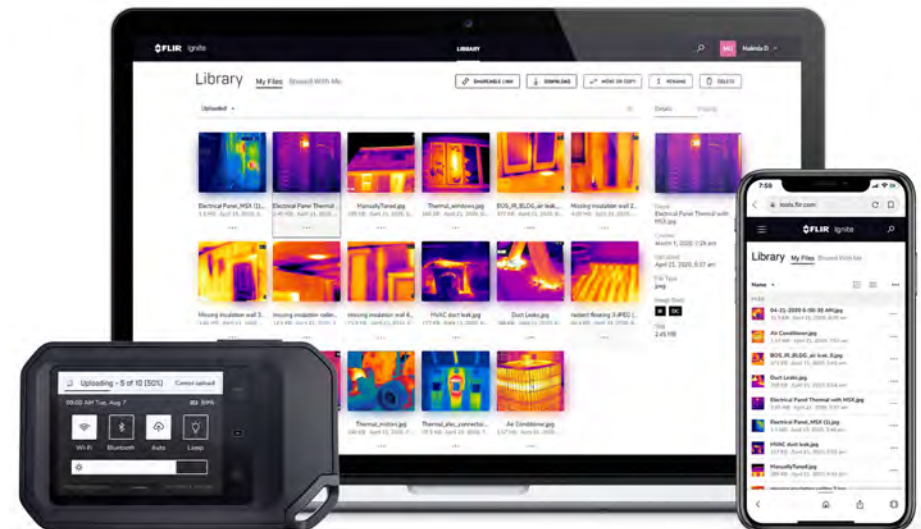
FLIR Ignite

LIBRARY

Halinda D.

Library My Files Shared With Me

SHAREABLE LINK DOWNLOAD MOVE OR COPY RENAME DELETE

Uploaded

Details

Electrical Panel_MSX (1)...

Electrical Panel Thermal...

ManuallyTuned.jpg

Thermal_windows.jpg

BOS_IR_BLDG_air leak...

Missing insulation wall 2...

Missing insulation wall 3...

missing insulation ceilin...

missing insulation wall 4...

HVAC duct leak.jpg

Duct Leaks.jpg

radiant flooring 3 JPEG (...

Thermal_motors.jpg

Thermal_elec_connectio...

Air Conditioner.jpg

Electrical Panel Thermal with MSX.jpg

March 1, 2020, 1:26 am

April 21, 2020, 5:37 am

jpeg

2.45 MB

Uploading - 5 of 10 (50%)

Cancel upload

09:00 AM Tue, Aug 7

89%

Wi-Fi

Bluetooth

Auto

Lamp

7:58

tools.flir.com

FLIR Ignite

Library My Files Shared With Me

Name

04-21-2020 6-38-30 AM.jpg

Air Conditioner.jpg

BOS_IR_BLDG_air leak_0.jpg

Duct Leaks.jpg

Electrical Panel Thermal with MSX.jpg

Electrical Panel_MSX (1).jpg

HVAC duct leak.jpg

ManuallyTuned.jpg